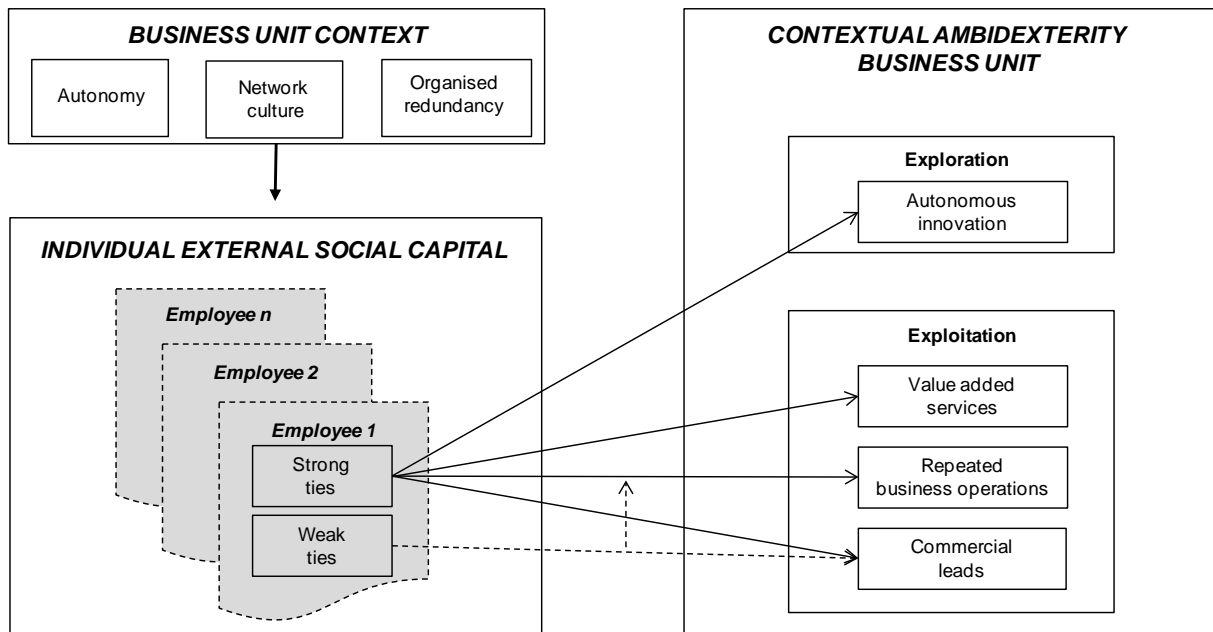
BUSINESS UNIT CONTEXT

Autonomy

Network culture

Organised redundancy

INDIVIDUAL EXTERNAL SOCIAL CAPITAL

Employee n

Employee 2

Employee 1

Strong ties

Weak ties

CONTEXTUAL AMBIDEXTERITY BUSINESS UNIT

Exploration

Autonomous innovation

Exploitation

Value added services

Repeated business operations

Commercial leads